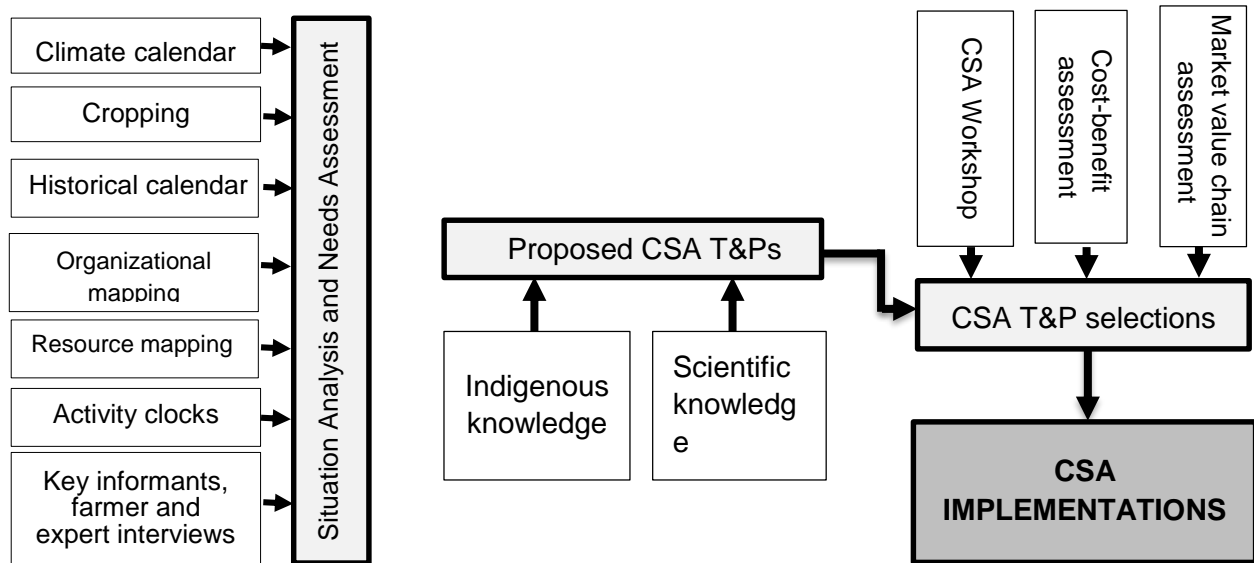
Climate calendar

Cropping

Historical calendar

Organizational mapping

Resource mapping

Activity clocks

Key informants, farmer and expert interviews

Situation Analysis and Needs Assessment

Proposed CSA T&Ps

Indigenous knowledge

Scientific knowledg e

CSA Workshop

Cost-benefit assessment

Market value chain assessment

CSA T&P selections

CSA IMPLEMENTATIONS